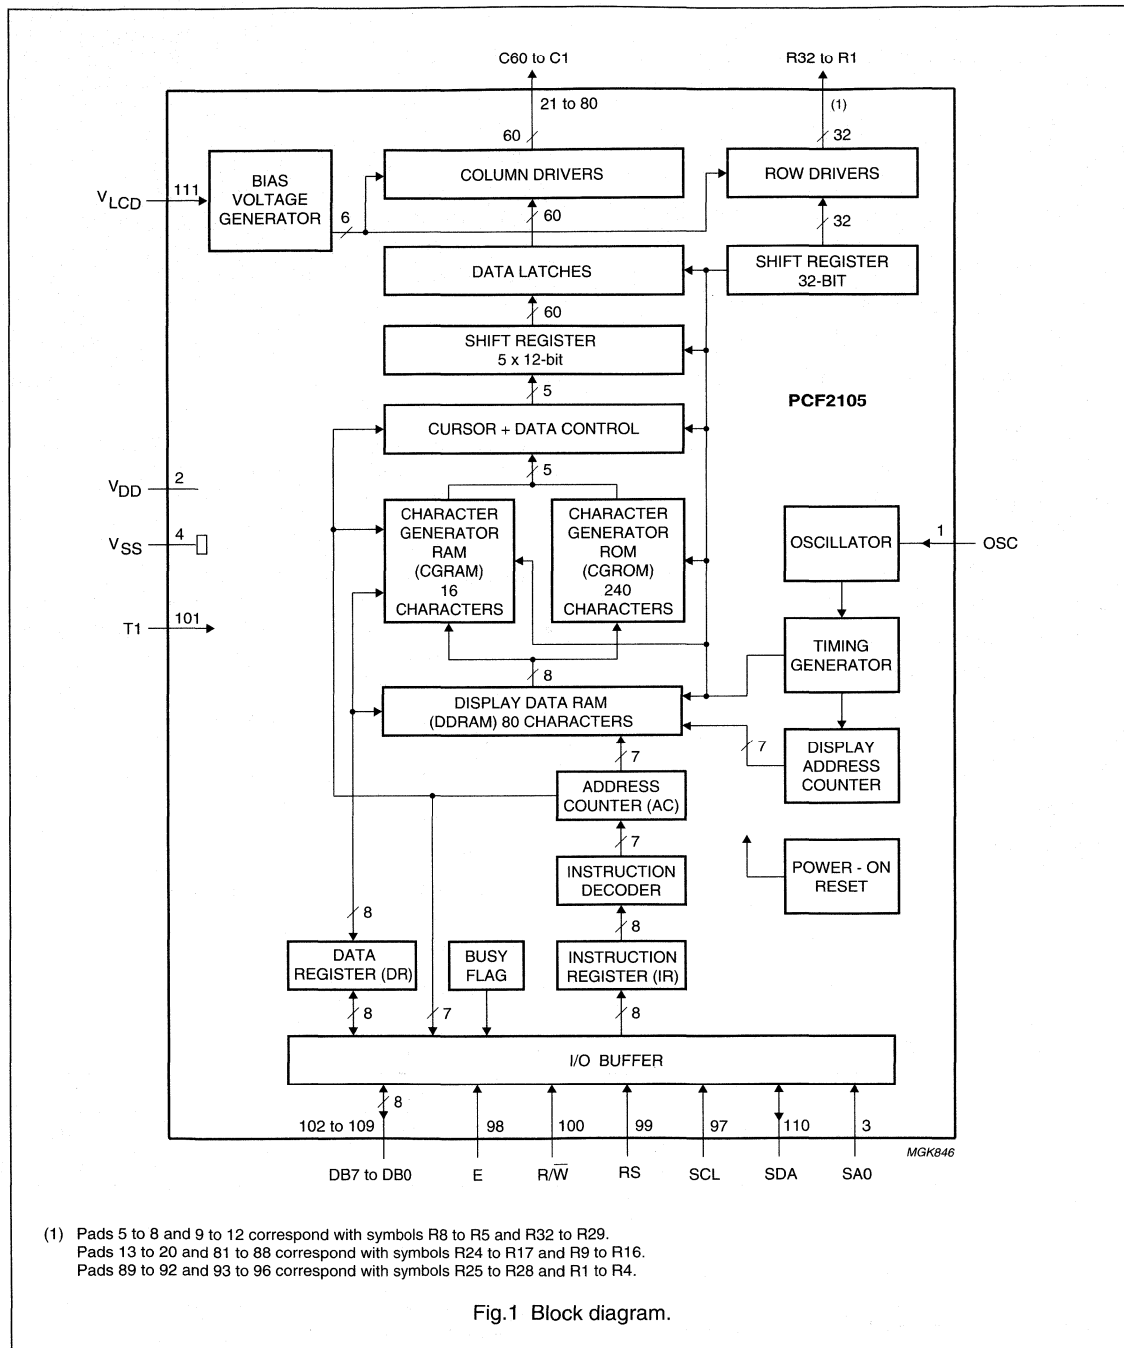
C60 to C1

R32 to R1

21 to 80

(1)

60

32

$V_{LCD}$

111

BIAS VOLTAGE GENERATOR

6

COLUMN DRIVERS

ROW DRIVERS

60

32

DATA LATCHES

SHIFT REGISTER 32-BIT

60

SHIFT REGISTER 5 x 12-bit

5

PCF2105

CURSOR + DATA CONTROL

5

$V_{DD}$

2

$V_{SS}$

4

T1

101

CHARACTER GENERATOR RAM (CGRAM) 16 CHARACTERS

CHARACTER GENERATOR ROM (CGROM) 240 CHARACTERS

OSCILLATOR

1

OSC

TIMING GENERATOR

8

DISPLAY DATA RAM (DDRAM) 80 CHARACTERS

7

DISPLAY ADDRESS COUNTER

7

ADDRESS COUNTER (AC)

7

INSTRUCTION DECODER

POWER - ON RESET

8

8

DATA REGISTER (DR)

BUSY FLAG

INSTRUCTION REGISTER (IR)

8

7

8

I/O BUFFER

8

102 to 109

98

100

99

97

110

3

MGK846

DB7 to DB0

E

R/$\overline{W}$

RS

SCL

SDA

SA0

(1) Pads 5 to 8 and 9 to 12 correspond with symbols R8 to R5 and R32 to R29.
Pads 13 to 20 and 81 to 88 correspond with symbols R24 to R17 and R9 to R16.
Pads 89 to 92 and 93 to 96 correspond with symbols R25 to R28 and R1 to R4.

Fig.1 Block diagram.